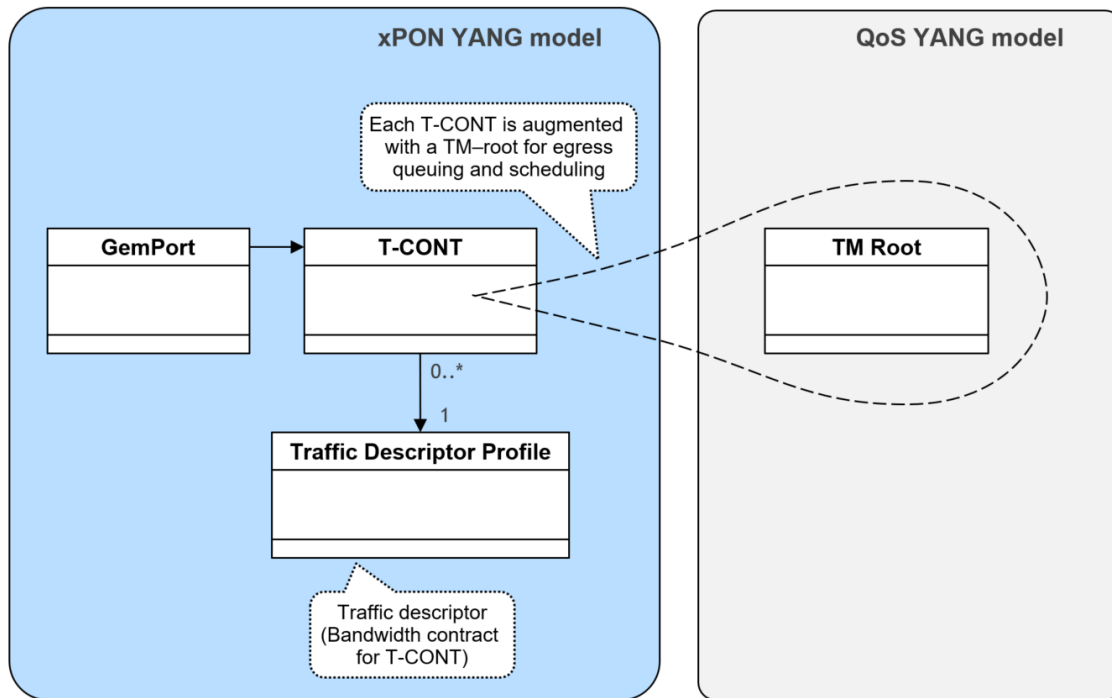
xPON YANG model

QoS YANG model

Each T-CONT is augmented with a TM–root for egress queuing and scheduling

GemPort

T-CONT

TM Root

0..*

1

Traffic Descriptor Profile

Traffic descriptor (Bandwidth contract for T-CONT)